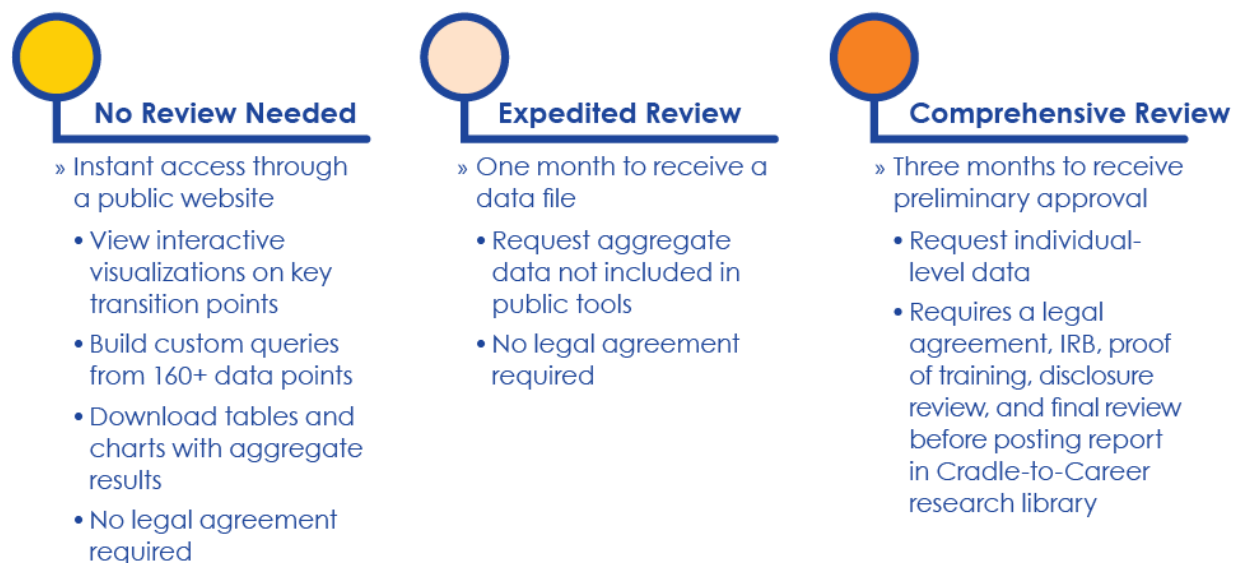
No Review Needed

» Instant access through a public website

• View interactive visualizations on key transition points

• Build custom queries from 160+ data points

• Download tables and charts with aggregate results

• No legal agreement required

Expedited Review

» One month to receive a data file

• Request aggregate data not included in public tools

• No legal agreement required

Comprehensive Review

» Three months to receive preliminary approval

• Request individual-level data

• Requires a legal agreement, IRB, proof of training, disclosure review, and final review before posting report in Cradle-to-Career research library